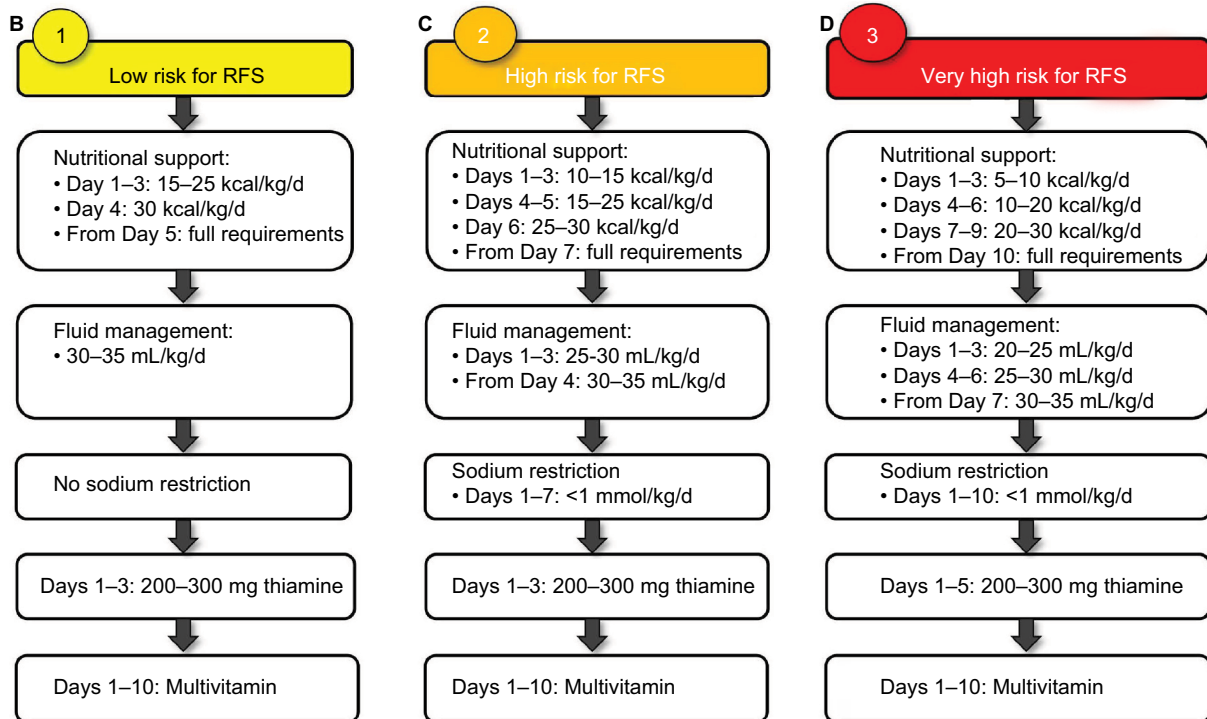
B

1

Low risk for RFS

Nutritional support:
• Day 1–3: 15–25 kcal/kg/d
• Day 4: 30 kcal/kg/d
• From Day 5: full requirements

Fluid management:
• 30–35 mL/kg/d

No sodium restriction

Days 1–3: 200–300 mg thiamine

Days 1–10: Multivitamin

C

2

High risk for RFS

Nutritional support:
• Days 1–3: 10–15 kcal/kg/d
• Days 4–5: 15–25 kcal/kg/d
• Day 6: 25–30 kcal/kg/d
• From Day 7: full requirements

Fluid management:
• Days 1–3: 25-30 mL/kg/d
• From Day 4: 30–35 mL/kg/d

Sodium restriction
• Days 1–7: <1 mmol/kg/d

Days 1–3: 200–300 mg thiamine

Days 1–10: Multivitamin

D

3

Very high risk for RFS

Nutritional support:
• Days 1–3: 5–10 kcal/kg/d
• Days 4–6: 10–20 kcal/kg/d
• Days 7–9: 20–30 kcal/kg/d
• From Day 10: full requirements

Fluid management:
• Days 1–3: 20–25 mL/kg/d
• Days 4–6: 25–30 mL/kg/d
• From Day 7: 30–35 mL/kg/d

Sodium restriction
• Days 1–10: <1 mmol/kg/d

Days 1–5: 200–300 mg thiamine

Days 1–10: Multivitamin